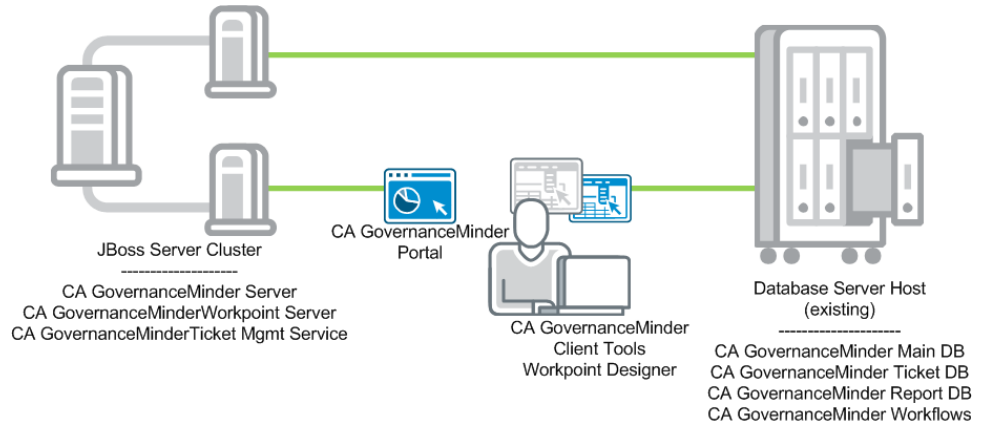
CA GovernanceMinder Portal

JBoss Server Cluster
--------------------
CA GovernanceMinder Server
CA GovernanceMinderWorkpoint Server
CA GovernanceMinderTicket Mgmt Service

CA GovernanceMinder
Client Tools
Workpoint Designer

Database Server Host
(existing)
---------------------
CA GovernanceMinder Main DB
CA GovernanceMinder Ticket DB
CA GovernanceMinder Report DB
CA GovernanceMinder Workflows